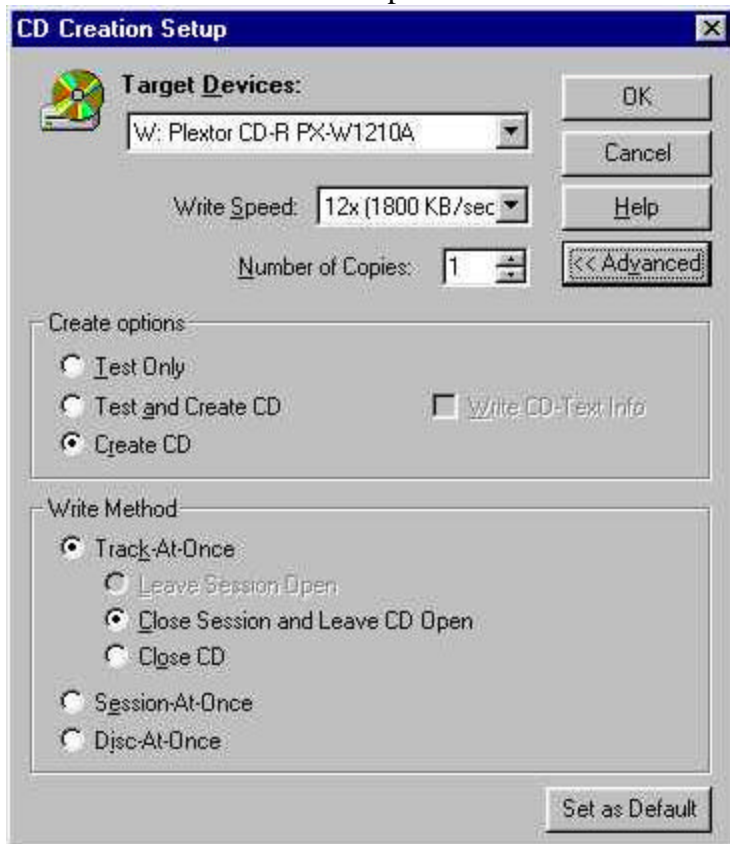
CD Creation Setup

Target Devices:

W: Plextor CD-R PX-W1210A

Write Speed: 12x (1800 KB/sec

Number of Copies: 1

OK

Cancel

Help

<< Advanced

Create options

Test Only

Test and Create CD

Create CD

Write CD-Text Info

Write Method

Track-At-Once

Leave Session Open

Close Session and Leave CD Open

Close CD

Session-At-Once

Disc-At-Once

Set as Default